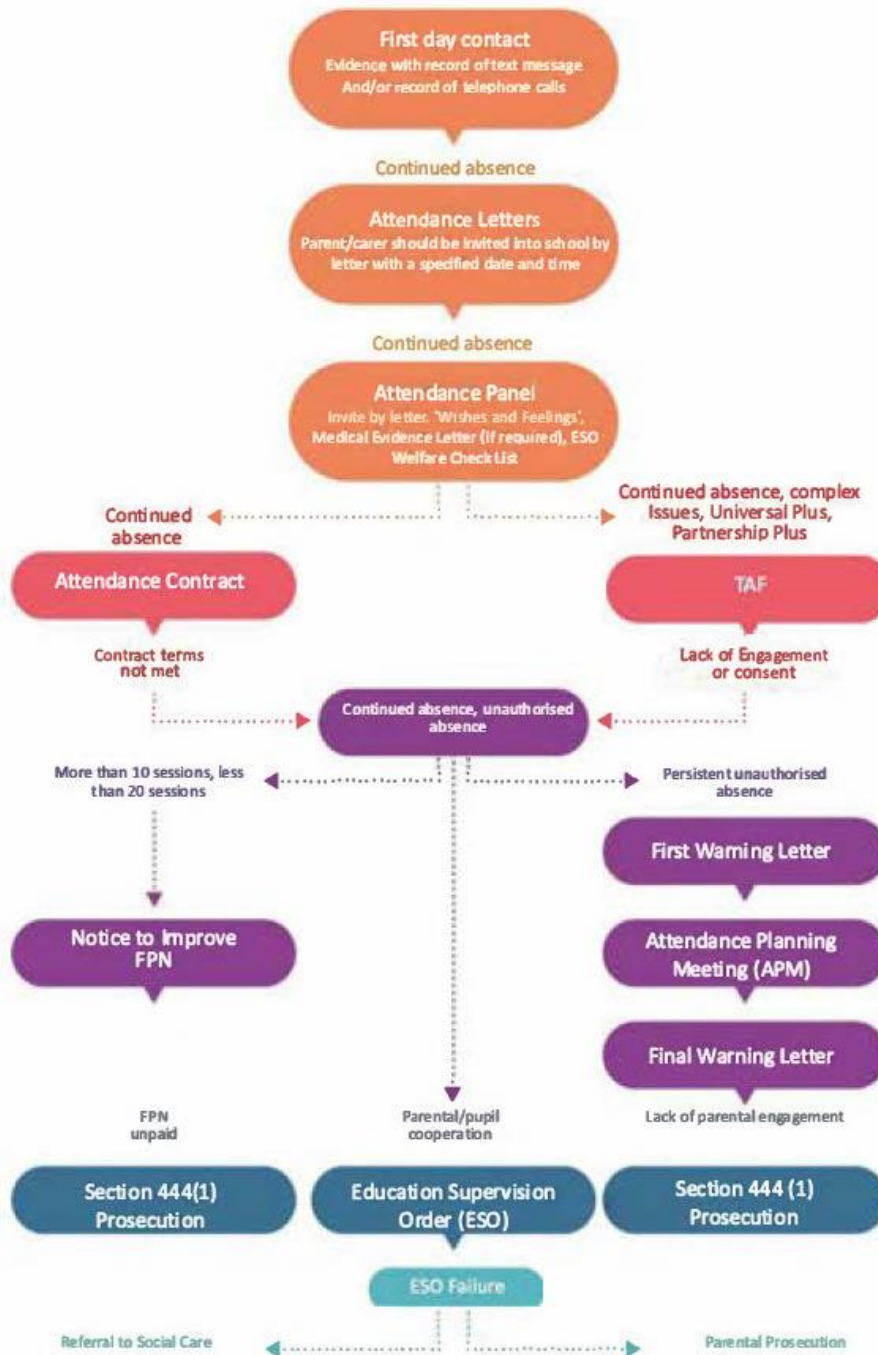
First day contact
Evidence with record of text message
And/or record of telephone calls

Continued absence

Attendance Letters
Parent/carer should be invited into school by letter with a specified date and time

Continued absence

Attendance Panel
Invite by letter. 'Wishes and Feelings', Medical Evidence Letter (if required), ESO Welfare Check List

Continued absence

Continued absence, complex Issues, Universal Plus, Partnership Plus

Attendance Contract

TAF

Contract terms not met

Lack of Engagement or consent

Continued absence, unauthorised absence

More than 10 sessions, less than 20 sessions

Persistent unauthorised absence

First Warning Letter

Notice to Improve FPN

Attendance Planning Meeting (APM)

Final Warning Letter

FPN unpaid

Parental/pupil cooperation

Lack of parental engagement

Section 444(1) Prosecution

Education Supervision Order (ESO)

Section 444 (1) Prosecution

ESO Failure

Referral to Social Care

Parental Prosecution